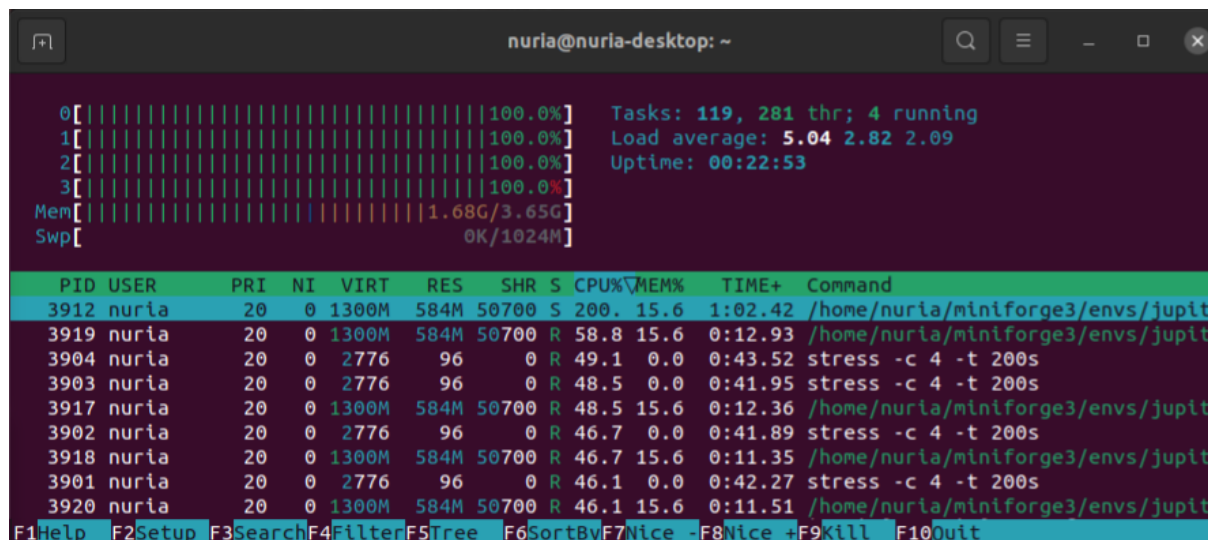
nuria@nuria-desktop: ~

0[||||||||||||||||||||||||||||100.0%]
1[||||||||||||||||||||||||||||100.0%]
2[||||||||||||||||||||||||||||100.0%]
3[||||||||||||||||||||||||||||100.0%]
Mem[||||||||||||||||||||||||1.68G/3.65G]
Swp[ 0K/1024M]

Tasks: 119, 281 thr; 4 running
Load average: 5.04 2.82 2.09
Uptime: 00:22:53

| PID | USER | PRI | NI | VIRT | RES | SHR | S | CPU% | MEM% | TIME+ | Command |
|---|---|---|---|---|---|---|---|---|---|---|---|
| 3912 | nuria | 20 | 0 | 1300M | 584M | 50700 | S | 200. | 15.6 | 1:02.42 | /home/nuria/miniforge3/envs/jupit |
| 3919 | nuria | 20 | 0 | 1300M | 584M | 50700 | R | 58.8 | 15.6 | 0:12.93 | /home/nuria/miniforge3/envs/jupit |
| 3904 | nuria | 20 | 0 | 2776 | 96 | 0 | R | 49.1 | 0.0 | 0:43.52 | stress -c 4 -t 200s |
| 3903 | nuria | 20 | 0 | 2776 | 96 | 0 | R | 48.5 | 0.0 | 0:41.95 | stress -c 4 -t 200s |
| 3917 | nuria | 20 | 0 | 1300M | 584M | 50700 | R | 48.5 | 15.6 | 0:12.36 | /home/nuria/miniforge3/envs/jupit |
| 3902 | nuria | 20 | 0 | 2776 | 96 | 0 | R | 46.7 | 0.0 | 0:41.89 | stress -c 4 -t 200s |
| 3918 | nuria | 20 | 0 | 1300M | 584M | 50700 | R | 46.7 | 15.6 | 0:11.35 | /home/nuria/miniforge3/envs/jupit |
| 3901 | nuria | 20 | 0 | 2776 | 96 | 0 | R | 46.1 | 0.0 | 0:42.27 | stress -c 4 -t 200s |
| 3920 | nuria | 20 | 0 | 1300M | 584M | 50700 | R | 46.1 | 15.6 | 0:11.51 | /home/nuria/miniforge3/envs/jupit |

F1Help F2Setup F3SearchF4FilterF5Tree F6SortByF7Nice -F8Nice +F9Kill F10Quit